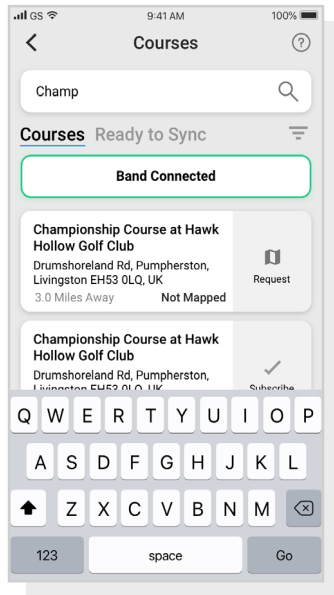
GS 9:41 AM 100%

Courses

Champ

Courses Ready to Sync

Band Connected

Championship Course at Hawk Hollow Golf Club
Drumshoreland Rd, Pumpherston, Livingston EH53 0LQ, UK
3.0 Miles Away Not Mapped
Request

Championship Course at Hawk Hollow Golf Club
Drumshoreland Rd, Pumpherston, Livingston EH53 0LQ, UK
Subscribe

Q W E R T Y U I O P
A S D F G H J K L
Z X C V B N M
123 space Go